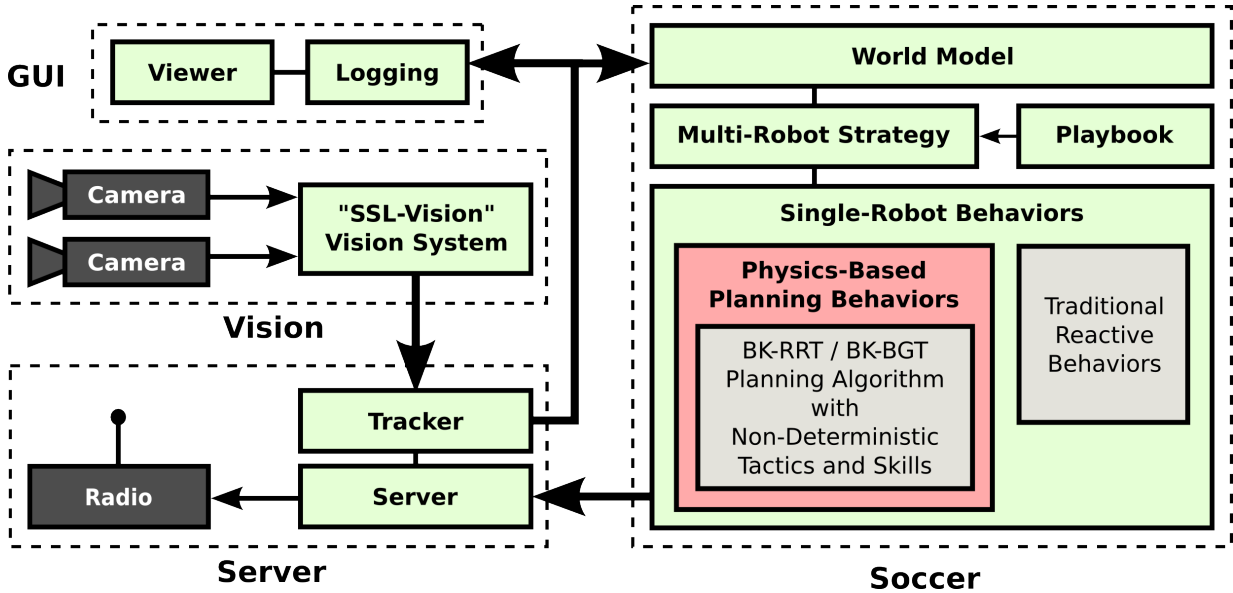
GUI

Viewer

Logging

Camera

Camera

"SSL-Vision" Vision System

Vision

Tracker

Radio

Server

Server

World Model

Multi-Robot Strategy

Playbook

Single-Robot Behaviors

Physics-Based Planning Behaviors

BK-RRT / BK-BGT Planning Algorithm with Non-Deterministic Tactics and Skills

Traditional Reactive Behaviors

Soccer